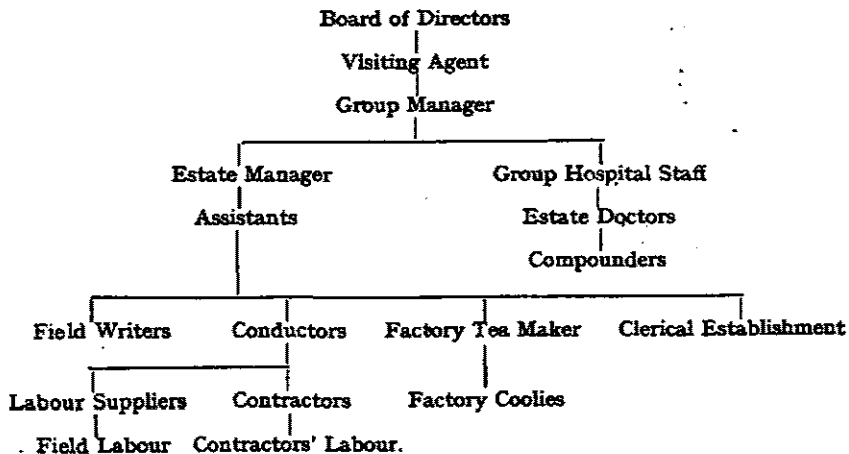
Board of Directors

Visiting Agent

Group Manager

Estate Manager

Assistants

Group Hospital Staff

Estate Doctors

Compounders

Field Writers

Conductors

Factory Tea Maker

Clerical Establishment

Labour Suppliers

Contractors

Factory Coolies

Field Labour

Contractors' Labour.